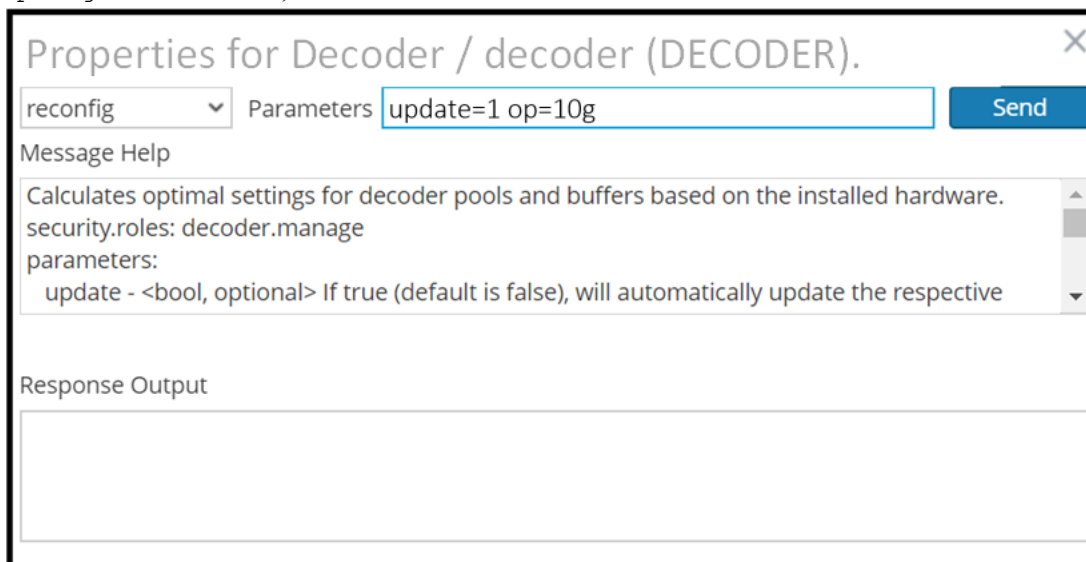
Properties for Decoder / decoder (DECODER).

×

reconfig

Parameters update=1 op=10g

Send

Message Help

Calculates optimal settings for decoder pools and buffers based on the installed hardware.
security.roles: decoder.manage
parameters:
update - <bool, optional> If true (default is false), will automatically update the respective

Response Output